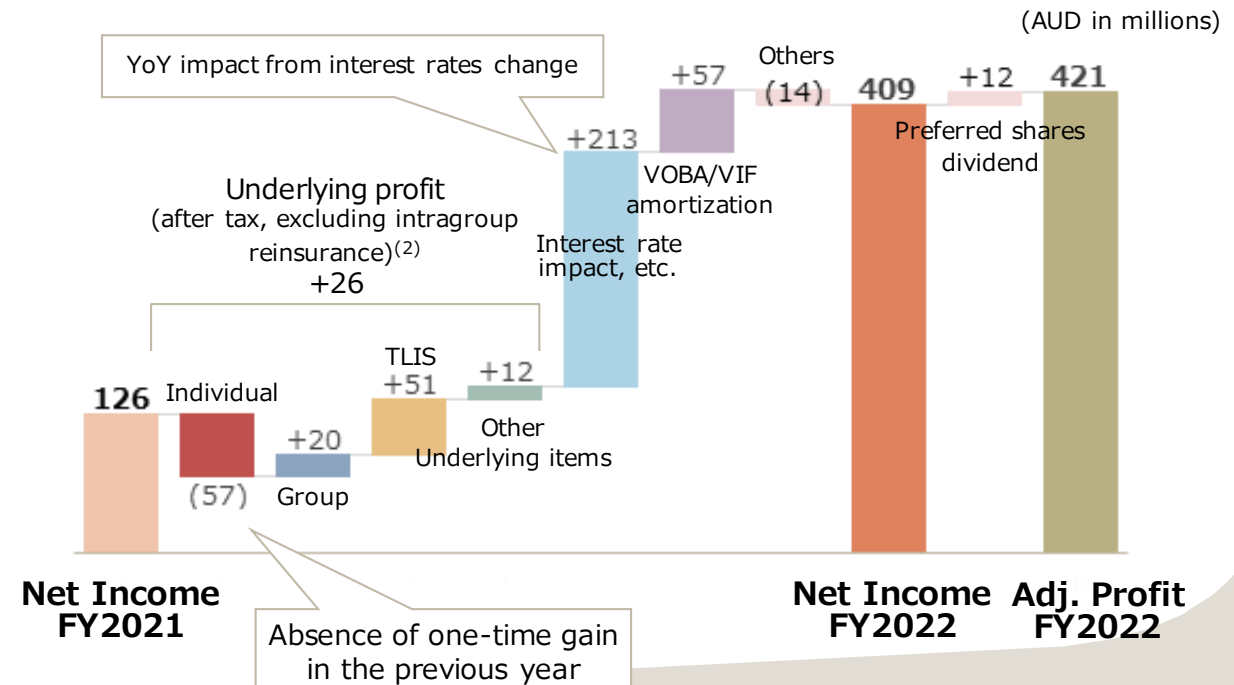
(AUD in millions)

YoY impact from interest rates change

Underlying profit (after tax, excluding intragroup reinsurance)$^{(2)}$ +26

126

Individual

(57)

+20

Group

TLIS +51

+12

Other Underlying items

+213

Interest rate impact, etc.

+57

VOBA/VIF amortization

Others

(14)

409

+12

Preferred shares dividend

421

Net Income FY2021

Absence of one-time gain in the previous year

Net Income FY2022

Adj. Profit FY2022